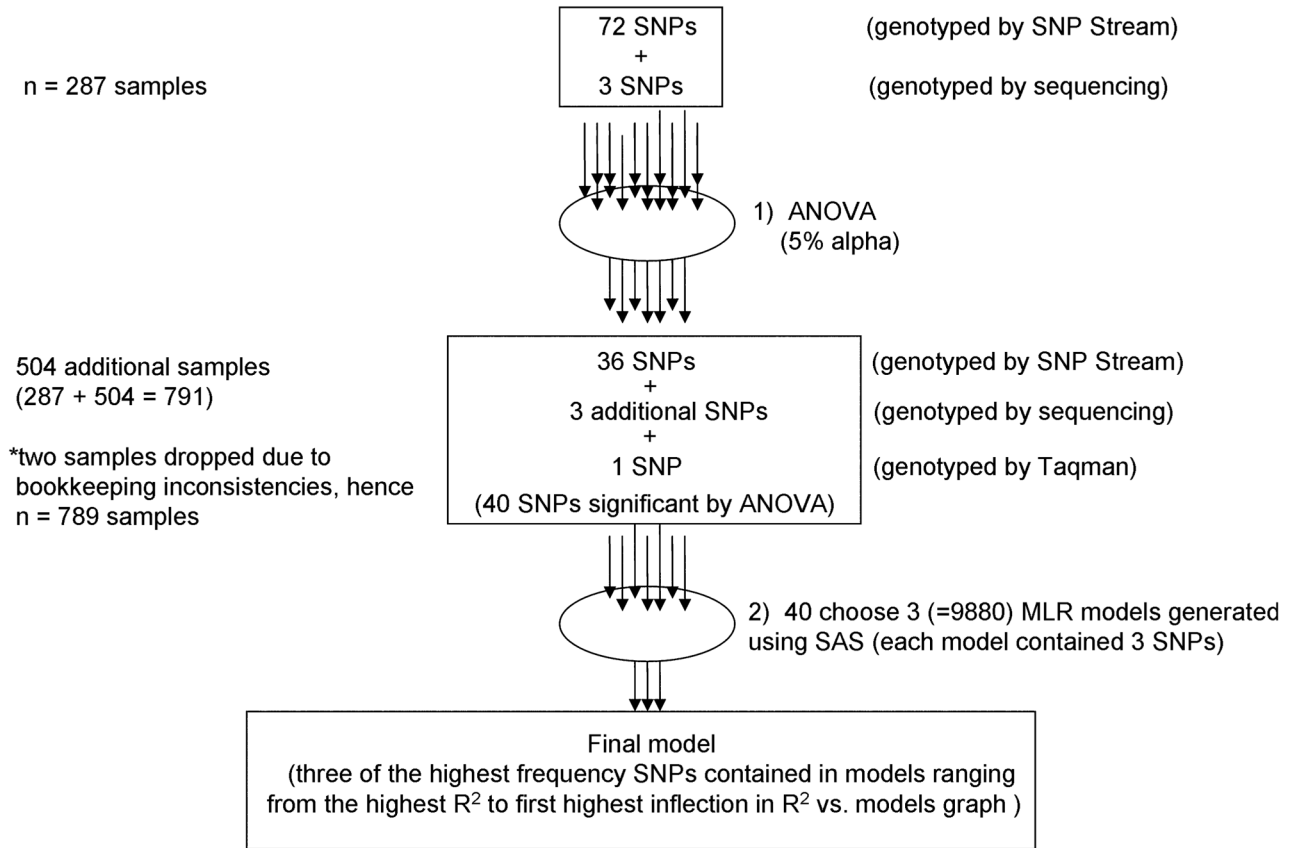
72 SNPs
+
3 SNPs

(genotyped by SNP Stream)

(genotyped by sequencing)

n = 287 samples

1) ANOVA
(5% alpha)

504 additional samples
(287 + 504 = 791)

*two samples dropped due to bookkeeping inconsistencies, hence n = 789 samples

36 SNPs
+
3 additional SNPs
+
1 SNP
(40 SNPs significant by ANOVA)

(genotyped by SNP Stream)

(genotyped by sequencing)

(genotyped by Taqman)

2) 40 choose 3 (=9880) MLR models generated using SAS (each model contained 3 SNPs)

Final model
(three of the highest frequency SNPs contained in models ranging from the highest $R^2$ to first highest inflection in $R^2$ vs. models graph )